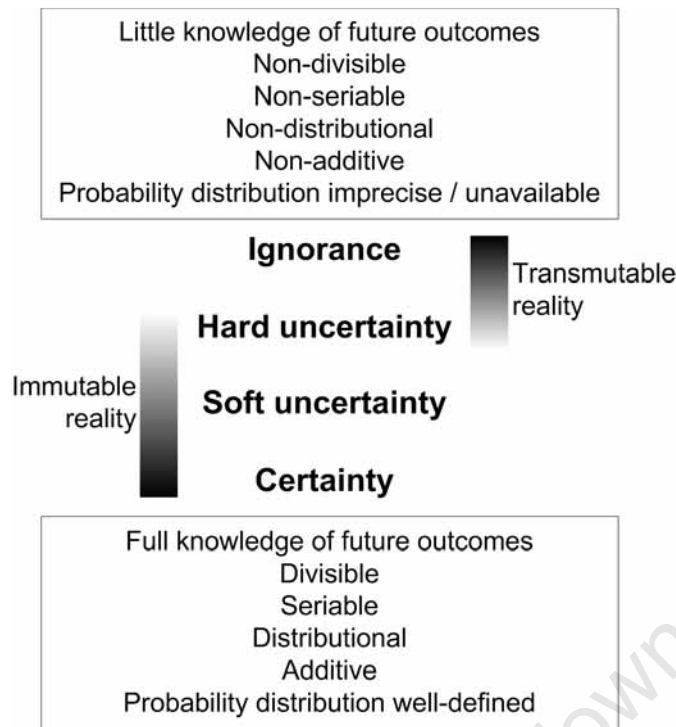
Little knowledge of future outcomes
Non-divisible
Non-seriable
Non-distributional
Non-additive
Probability distribution imprecise / unavailable

Ignorance

Transmutable reality

Hard uncertainty

Immutable reality

Soft uncertainty

Certainty

Full knowledge of future outcomes
Divisible
Seriable
Distributional
Additive
Probability distribution well-defined